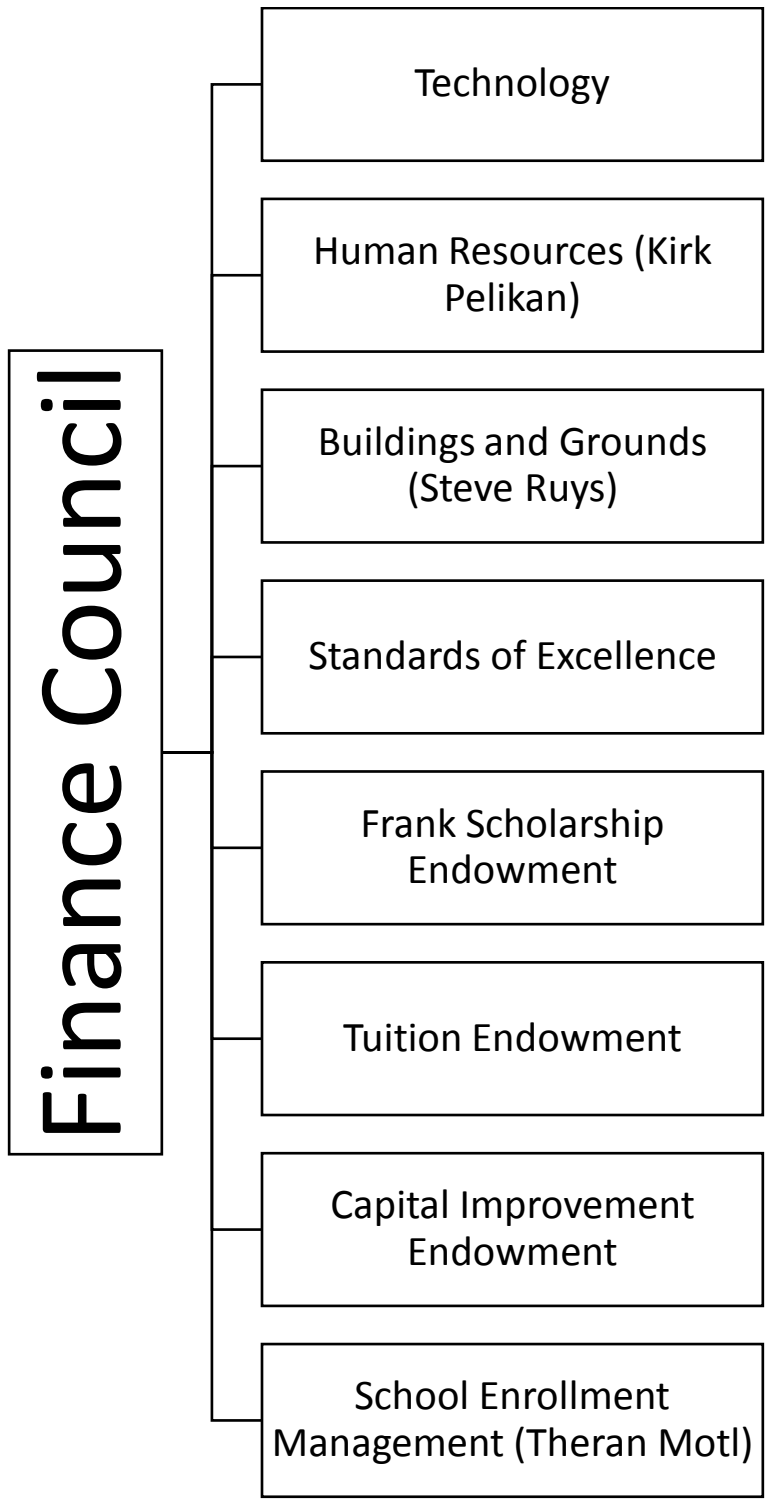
Finance Council

Technology

Human Resources (Kirk Pelikan)

Buildings and Grounds (Steve Ruys)

Standards of Excellence

Frank Scholarship Endowment

Tuition Endowment

Capital Improvement Endowment

School Enrollment Management (Theran Motl)